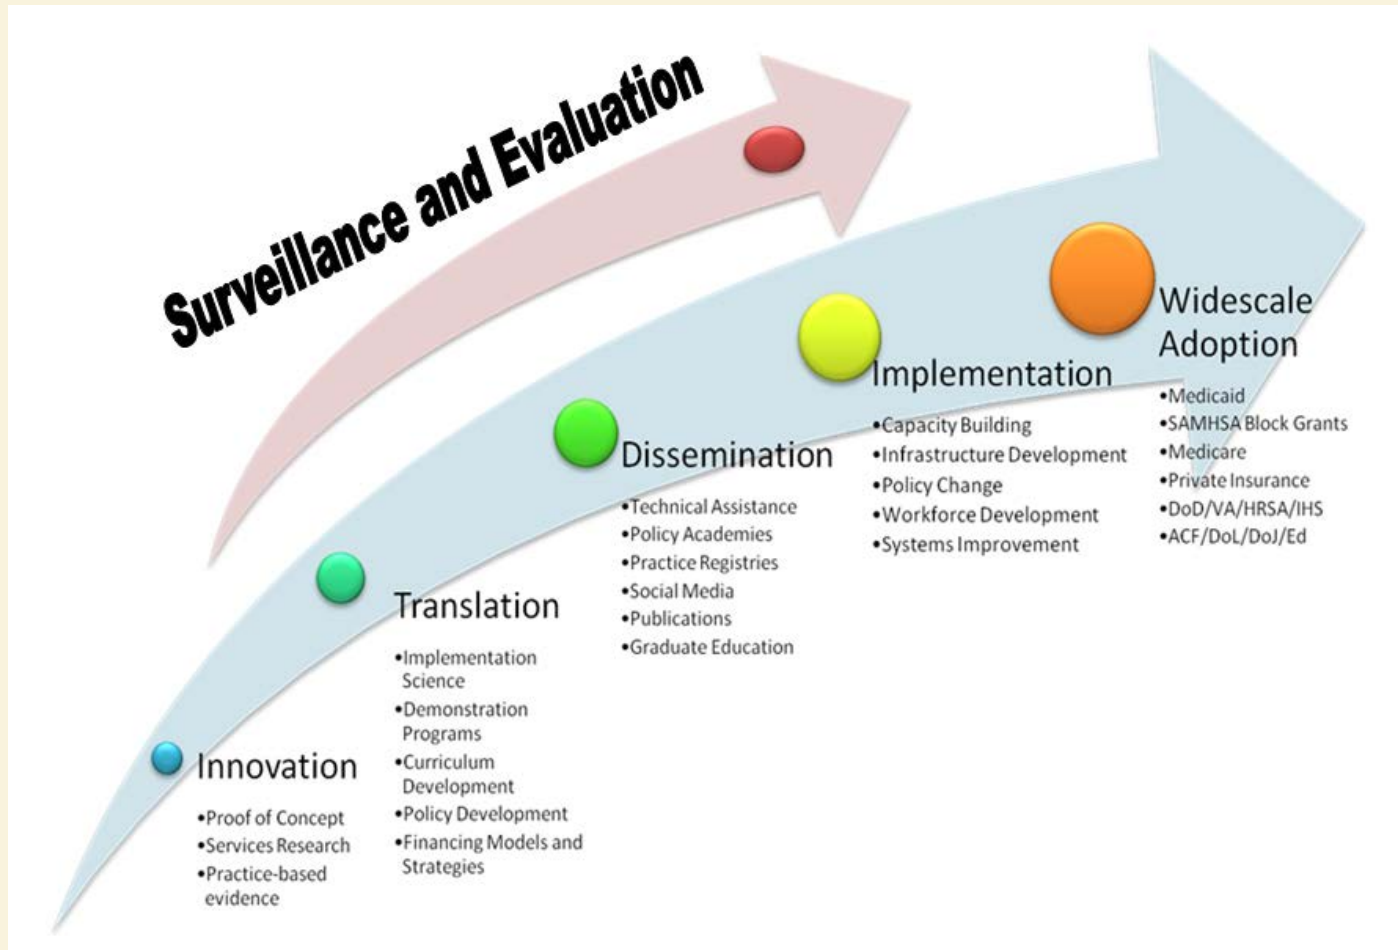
Surveillance and Evaluation

Innovation
•Proof of Concept
•Services Research
•Practice-based evidence

Translation
•Implementation Science
•Demonstration Programs
•Curriculum Development
•Policy Development
•Financing Models and Strategies

Dissemination
•Technical Assistance
•Policy Academies
•Practice Registries
•Social Media
•Publications
•Graduate Education

Implementation
•Capacity Building
•Infrastructure Development
•Policy Change
•Workforce Development
•Systems Improvement

Widescale Adoption
•Medicaid
•SAMHSA Block Grants
•Medicare
•Private Insurance
•DoD/VA/HRSA/IHS
•ACF/DoL/DoJ/Ed